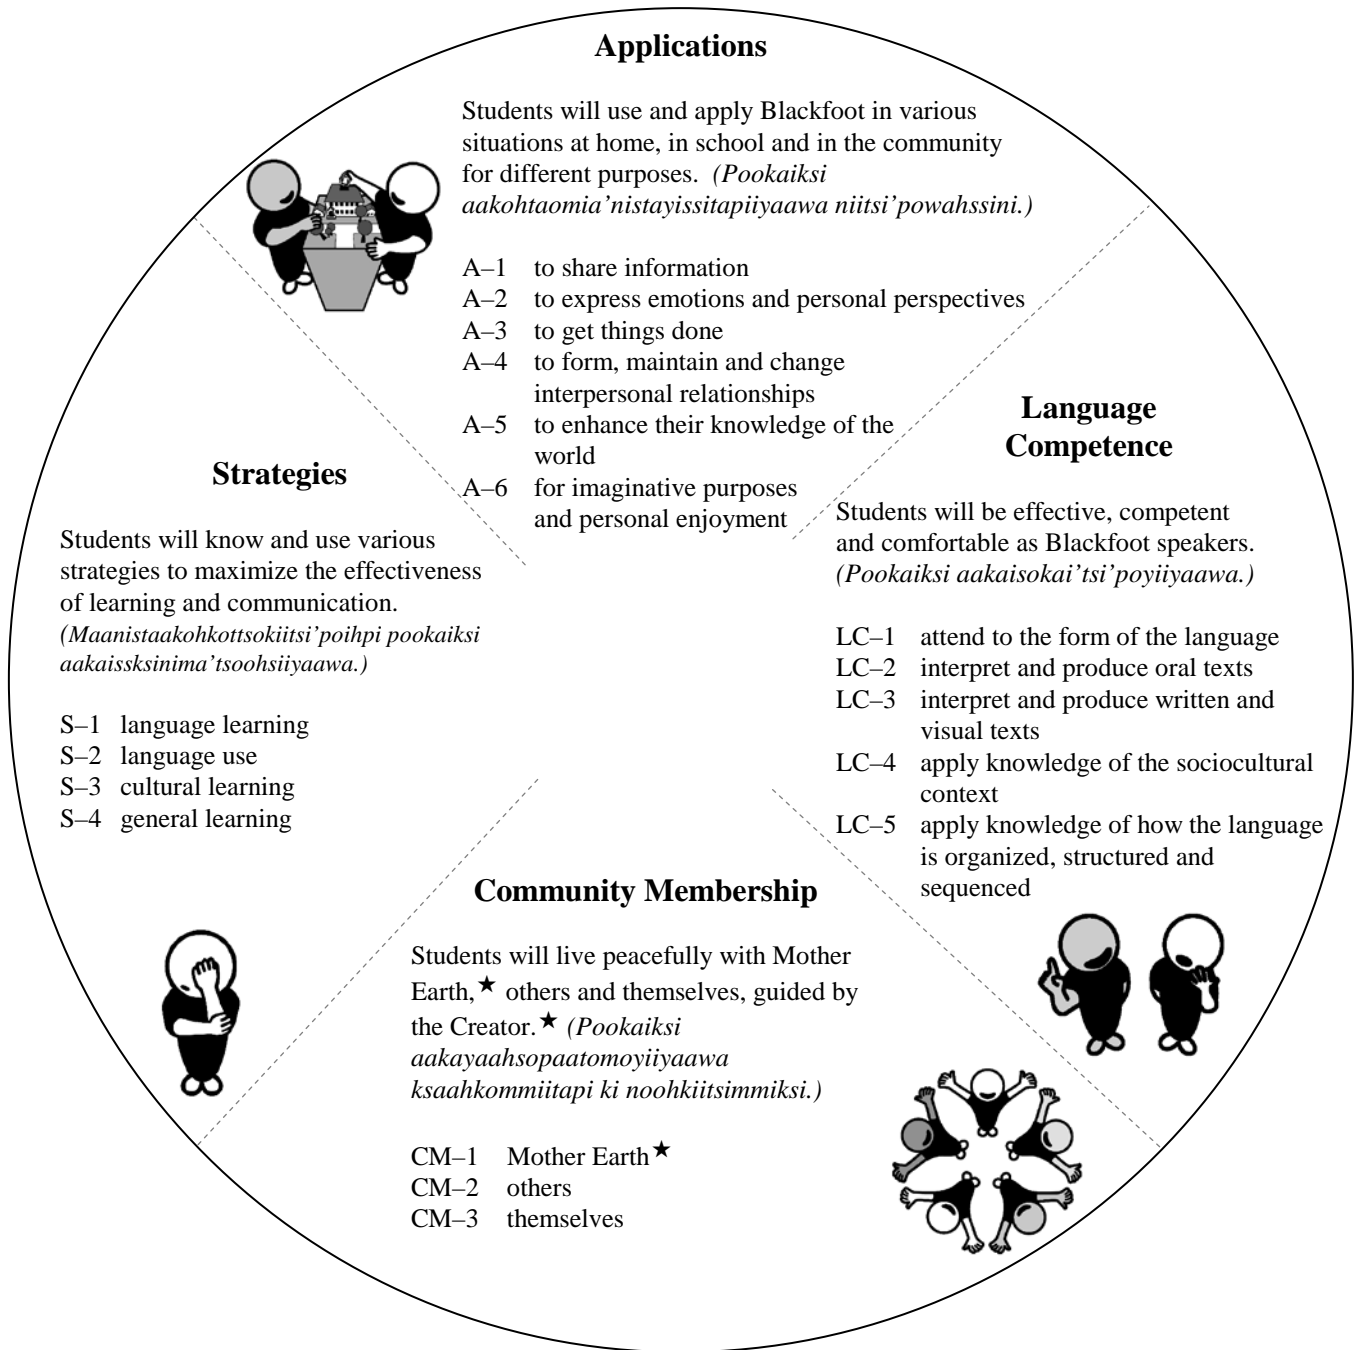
Applications

Students will use and apply Blackfoot in various situations at home, in school and in the community for different purposes. *(Pookaiksi aakohtaomia'nistayissitapiiyaawa niitsi'powahssini.)*

A–1 to share information
A–2 to express emotions and personal perspectives
A–3 to get things done
A–4 to form, maintain and change interpersonal relationships
A–5 to enhance their knowledge of the world
A–6 for imaginative purposes and personal enjoyment

Language Competence

Students will be effective, competent and comfortable as Blackfoot speakers. *(Pookaiksi aakaisokai'tsi'poyiiyaawa.)*

LC–1 attend to the form of the language
LC–2 interpret and produce oral texts
LC–3 interpret and produce written and visual texts
LC–4 apply knowledge of the sociocultural context
LC–5 apply knowledge of how the language is organized, structured and sequenced

Strategies

Students will know and use various strategies to maximize the effectiveness of learning and communication. *(Maanistaakohkottsokiitsi'poihpi pookaiksi aakaissksinima'tsoohsiiyaawa.)*

S–1 language learning
S–2 language use
S–3 cultural learning
S–4 general learning

Community Membership

Students will live peacefully with Mother Earth,★ others and themselves, guided by the Creator.★ *(Pookaiksi aakayaahsopaatomoyiiyaawa ksaahkommiitapi ki noohkiitsimmiksi.)*

CM–1 Mother Earth★
CM–2 others
CM–3 themselves